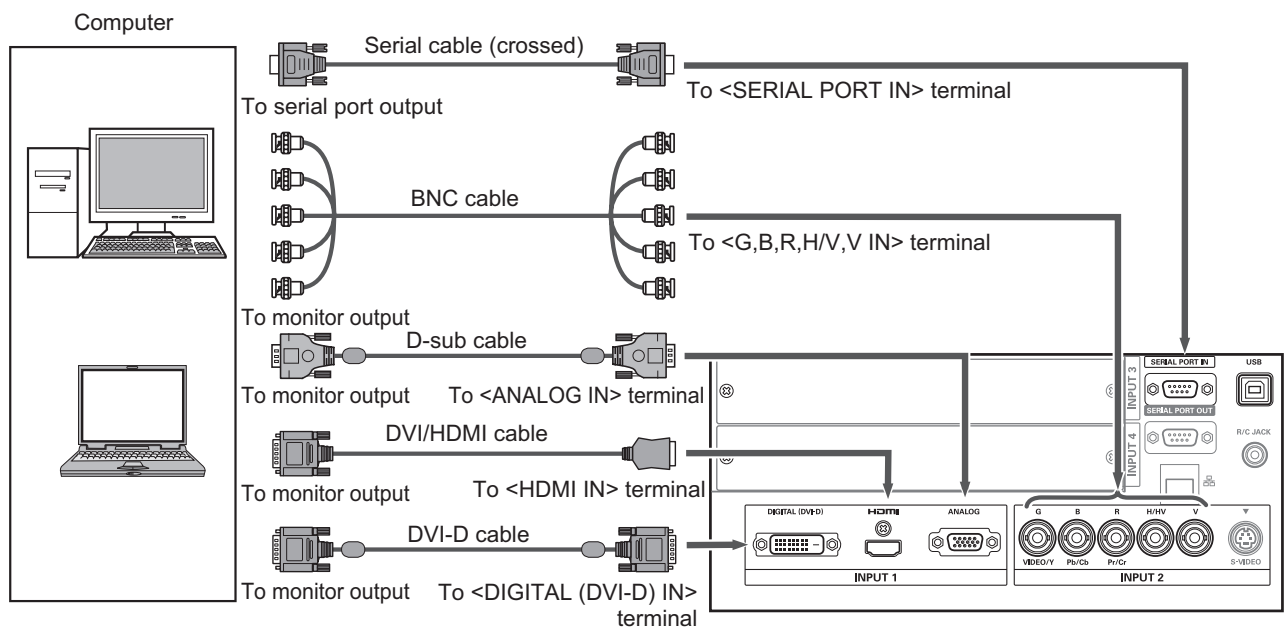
Computer

Serial cable (crossed)

To serial port output

To <SERIAL PORT IN> terminal

BNC cable

To <G,B,R,H/V,V IN> terminal

To monitor output

D-sub cable

To monitor output

To <ANALOG IN> terminal

DVI/HDMI cable

To monitor output

To <HDMI IN> terminal

DVI-D cable

To monitor output

To <DIGITAL (DVI-D) IN> terminal

SERIAL PORT IN

USB

INPUT 3

SERIAL PORT OUT

INPUT 4

R/C JACK

DIGITAL (DVI-D)

HDMI

ANALOG

INPUT 1

G

B

R

H/HV

V

VIDEO/Y

Pb/Cb

Pr/Cr

S-VIDEO

INPUT 2